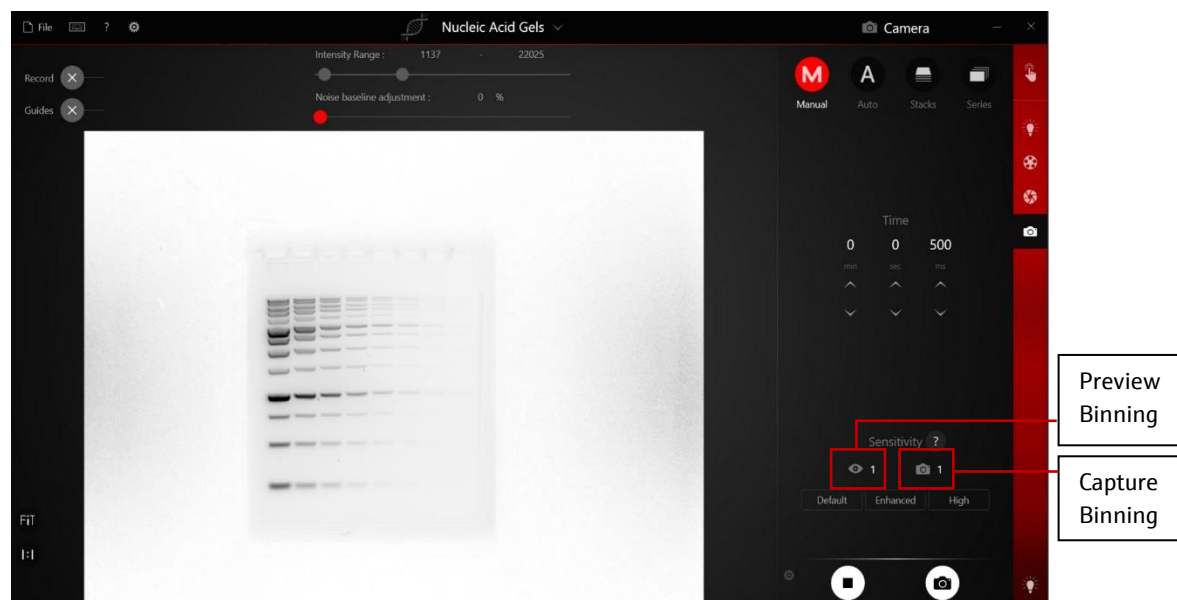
File ? Nucleic Acid Gels Camera

Intensity Range : 1137 - 22025

Noise baseline adjustment : 0 %

Record

Guides

M A

Manual Auto Stacks Series

Time

0 0 500

min sec ms

Sensitivity ?

1 1

Default Enhanced High

FiT

1:1

Preview Binning

Capture Binning